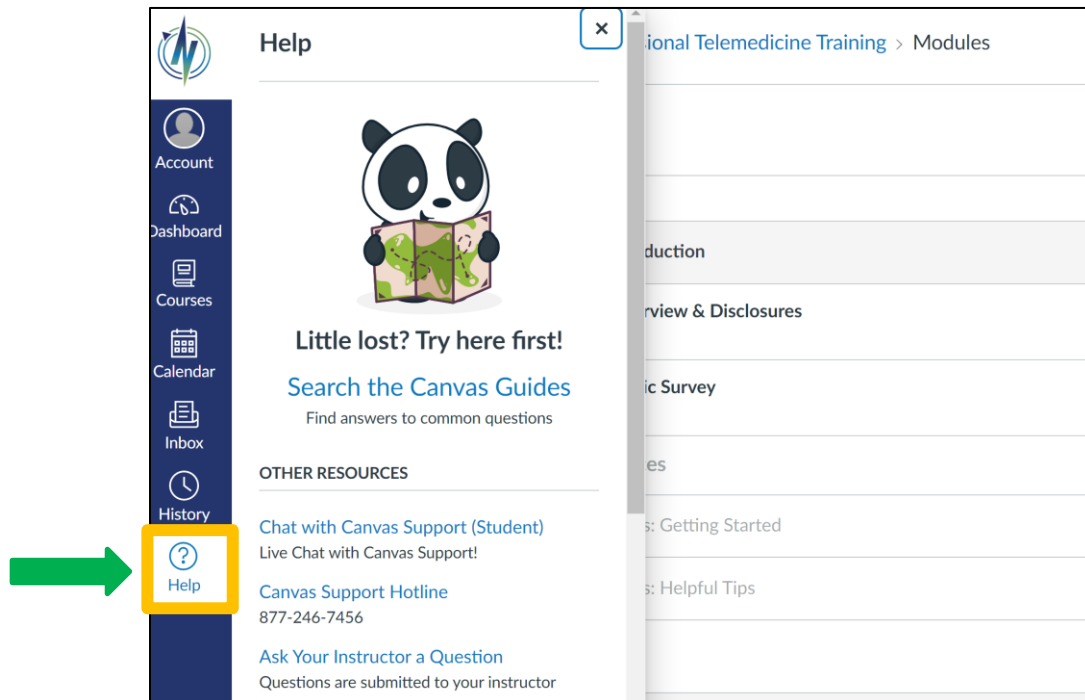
Account
Dashboard
Courses
Calendar
Inbox
History
Help

Help

Little lost? Try here first!

Search the Canvas Guides
Find answers to common questions

OTHER RESOURCES

Chat with Canvas Support (Student)
Live Chat with Canvas Support!

Canvas Support Hotline
877-246-7456

Ask Your Instructor a Question
Questions are submitted to your instructor

×

ional Telemedicine Training > Modules

duction
rview & Disclosures
ic Survey
es
s: Getting Started
s: Helpful Tips